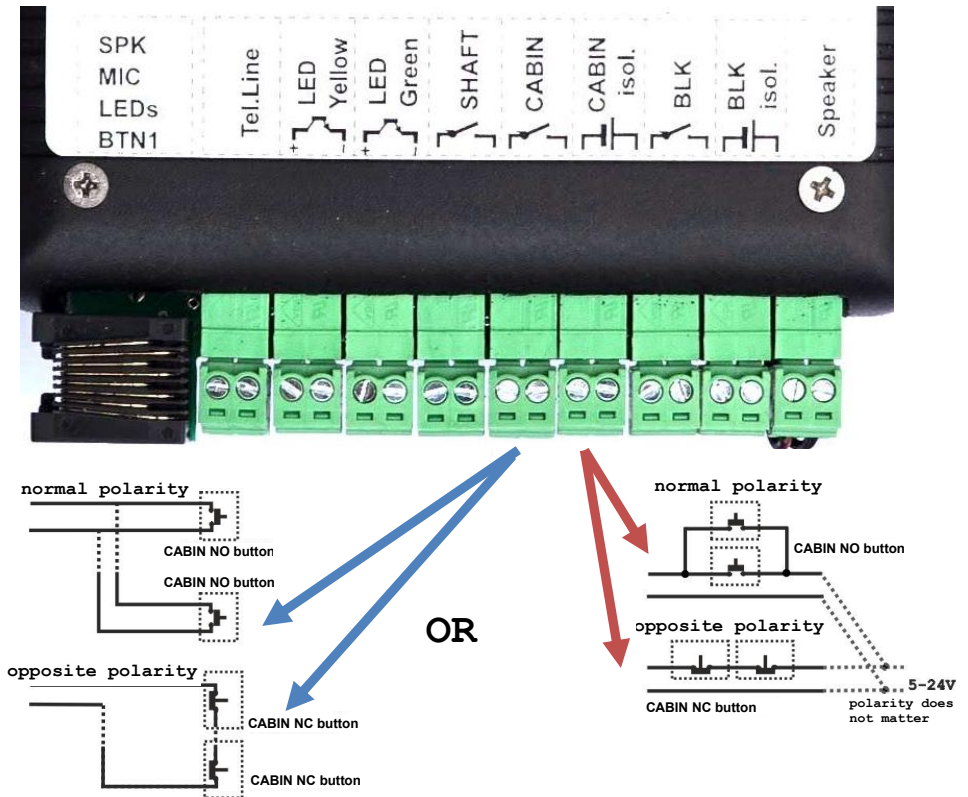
SPK
MIC
LEDs
BTN1

Tel.Line

LED Yellow

LED Green

SHAFT

CABIN

CABIN isol.

BLK

BLK isol.

Speaker

normal polarity

CABIN NO button

CABIN NO button

opposite polarity

CABIN NC button

CABIN NC button

OR

normal polarity

CABIN NO button

opposite polarity

CABIN NC button

5-24V
polarity does not matter